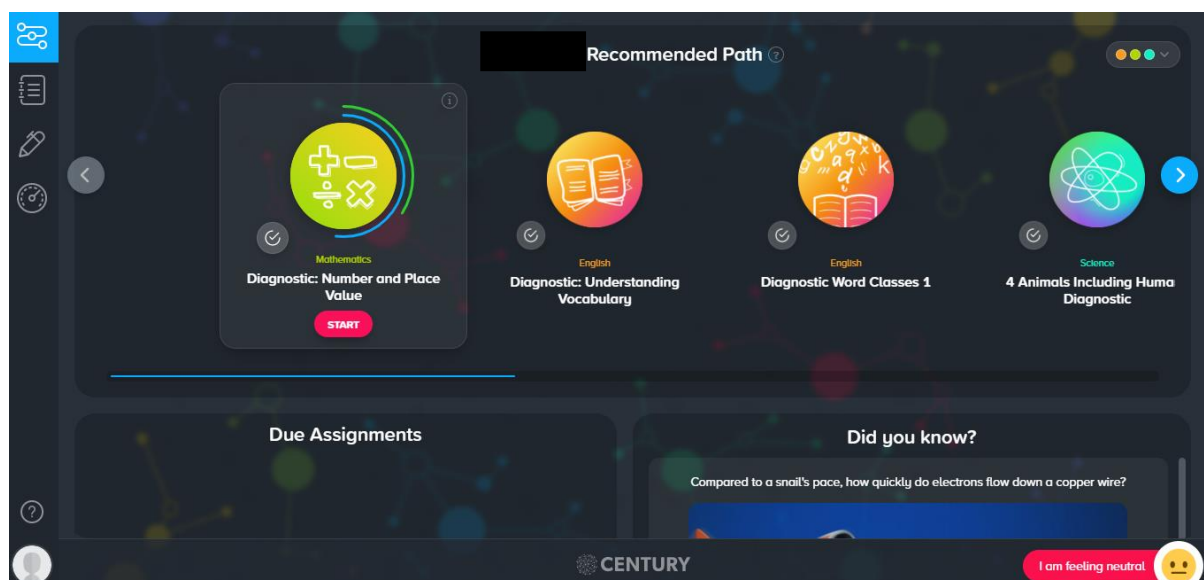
Recommended Path

Mathematics
Diagnostic: Number and Place Value
START

English
Diagnostic: Understanding Vocabulary

English
Diagnostic Word Classes 1

Science
4 Animals Including Huma Diagnostic

Due Assignments

Did you know?

Compared to a snail's pace, how quickly do electrons flow down a copper wire?

CENTURY

I am feeling neutral